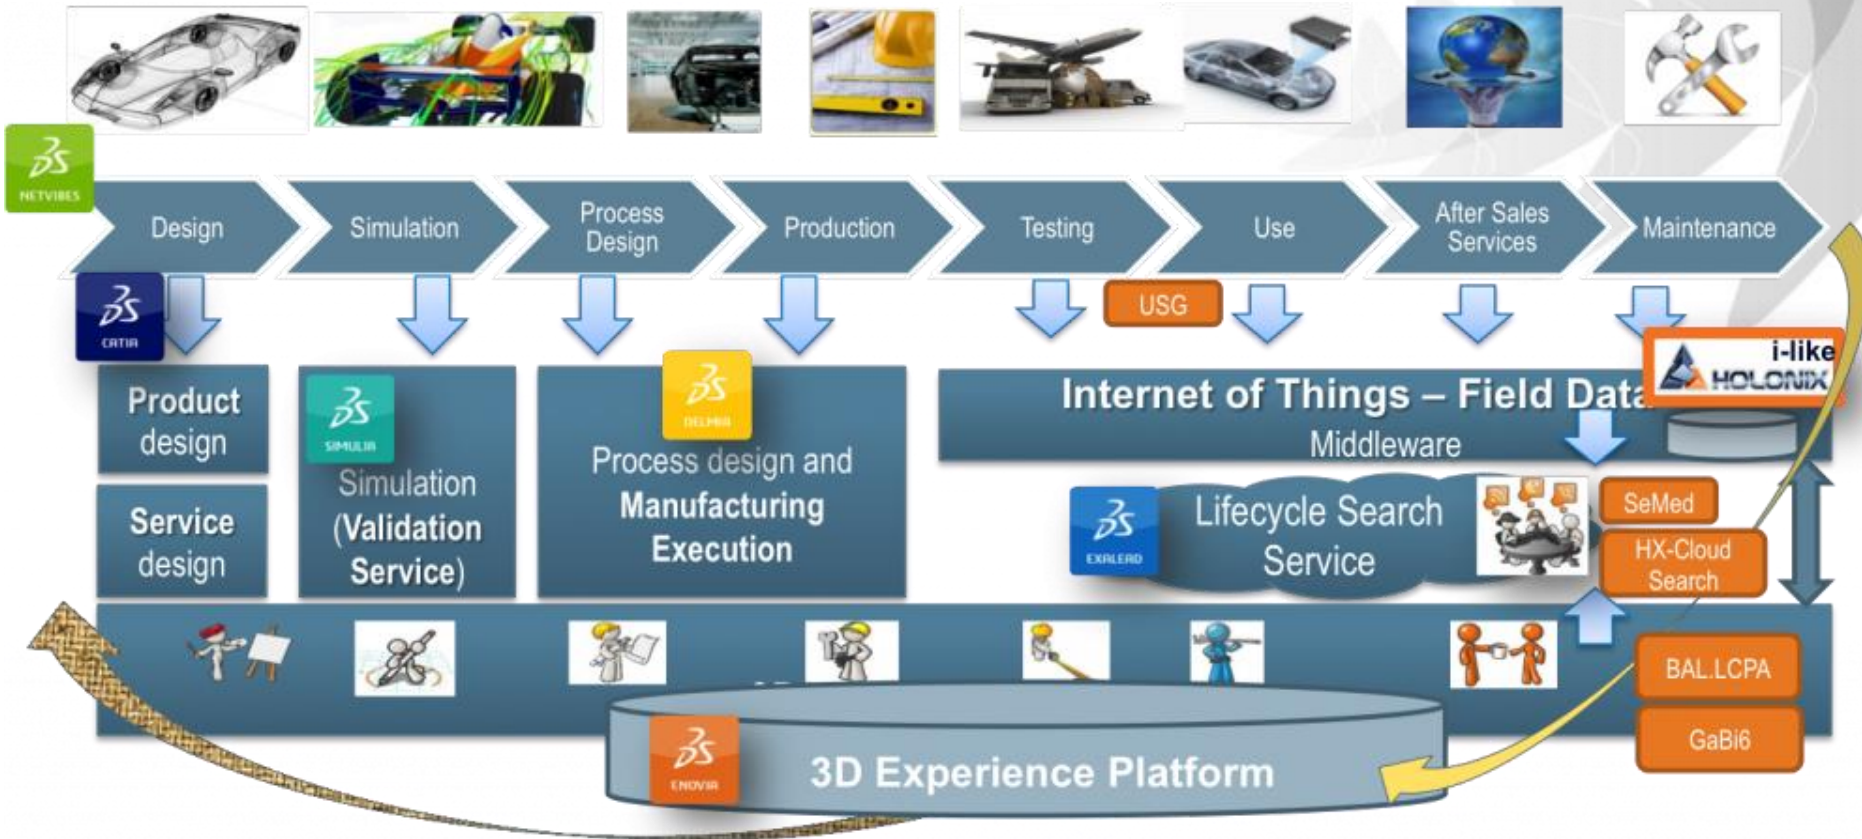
NETVIBES

Design

Simulation

Process Design

Production

Testing

Use

After Sales Services

Maintenance

CATIA

USG

i-like HOLONIX

Product design

Service design

SIMULIA

Simulation (Validation Service)

DELMIA

Process design and Manufacturing Execution

Internet of Things – Field Data

Middleware

EXALEAD

Lifecycle Search Service

SeMed

HX-Cloud Search

BAL.LCPA

GaBi6

ENOVIA

3D Experience Platform